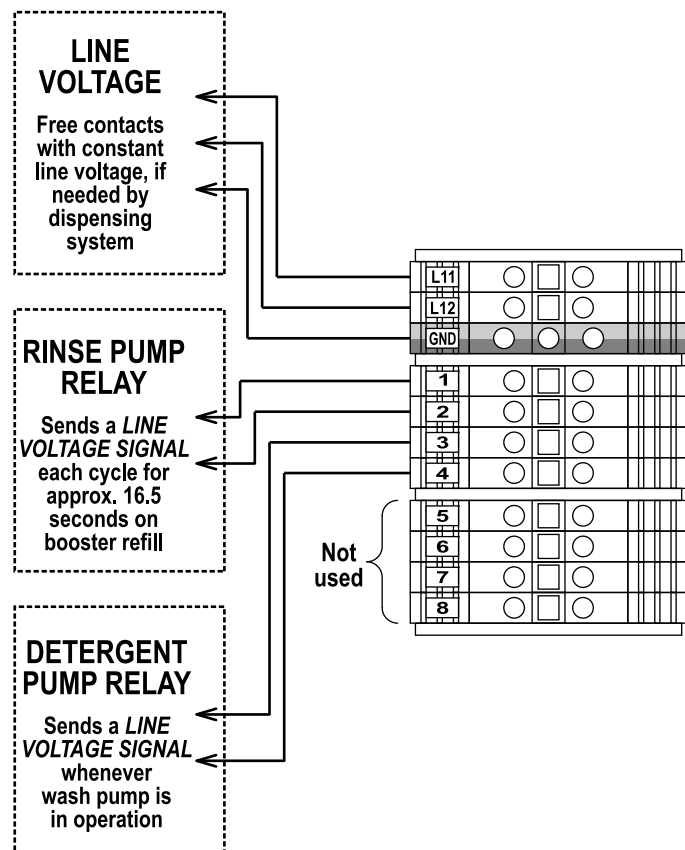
LINE VOLTAGE

Free contacts with constant line voltage, if needed by dispensing system

RINSE PUMP RELAY

Sends a *LINE VOLTAGE SIGNAL* each cycle for approx. 16.5 seconds on booster refill

DETERGENT PUMP RELAY

Sends a *LINE VOLTAGE SIGNAL* whenever wash pump is in operation

L11
L12
GND
1
2
3
4
5
6
7
8

Not used